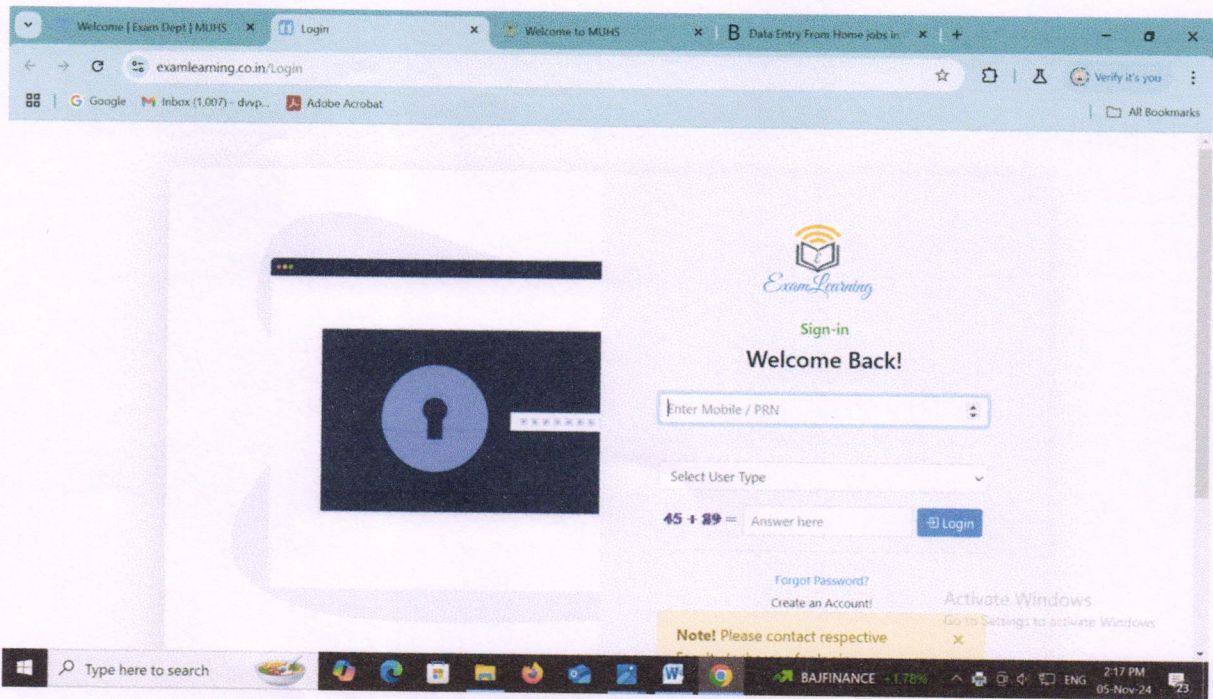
Welcome | Exam Dept | MUHS × Login × Welcome to MUHS × B Data Entry From Home jobs in × +

examlearning.co.in/Login

Verify it's you

Google Inbox (1,007) - dvvp... Adobe Acrobat

All Bookmarks

ExamLearning

Sign-in

Welcome Back!

Enter Mobile / PRN

Select User Type

$45 + 89 =$ Answer here Login

Forgot Password?

Create an Account!

Activate Windows
Go to Settings to activate Windows

Note! Please contact respective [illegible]

Type here to search

BAJFINANCE -1.78%

ENG 2:17 PM 05-Nov-24

23